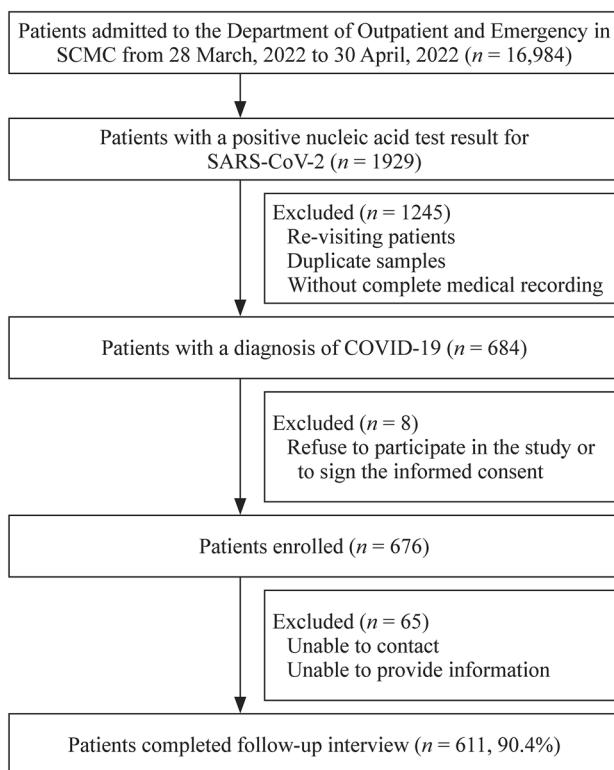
Patients admitted to the Department of Outpatient and Emergency in SCMC from 28 March, 2022 to 30 April, 2022 ($n$ = 16,984)

Patients with a positive nucleic acid test result for SARS-CoV-2 ($n$ = 1929)

Excluded ($n$ = 1245)
Re-visiting patients
Duplicate samples
Without complete medical recording

Patients with a diagnosis of COVID-19 ($n$ = 684)

Excluded ($n$ = 8)
Refuse to participate in the study or to sign the informed consent

Patients enrolled ($n$ = 676)

Excluded ($n$ = 65)
Unable to contact
Unable to provide information

Patients completed follow-up interview ($n$ = 611, 90.4%)